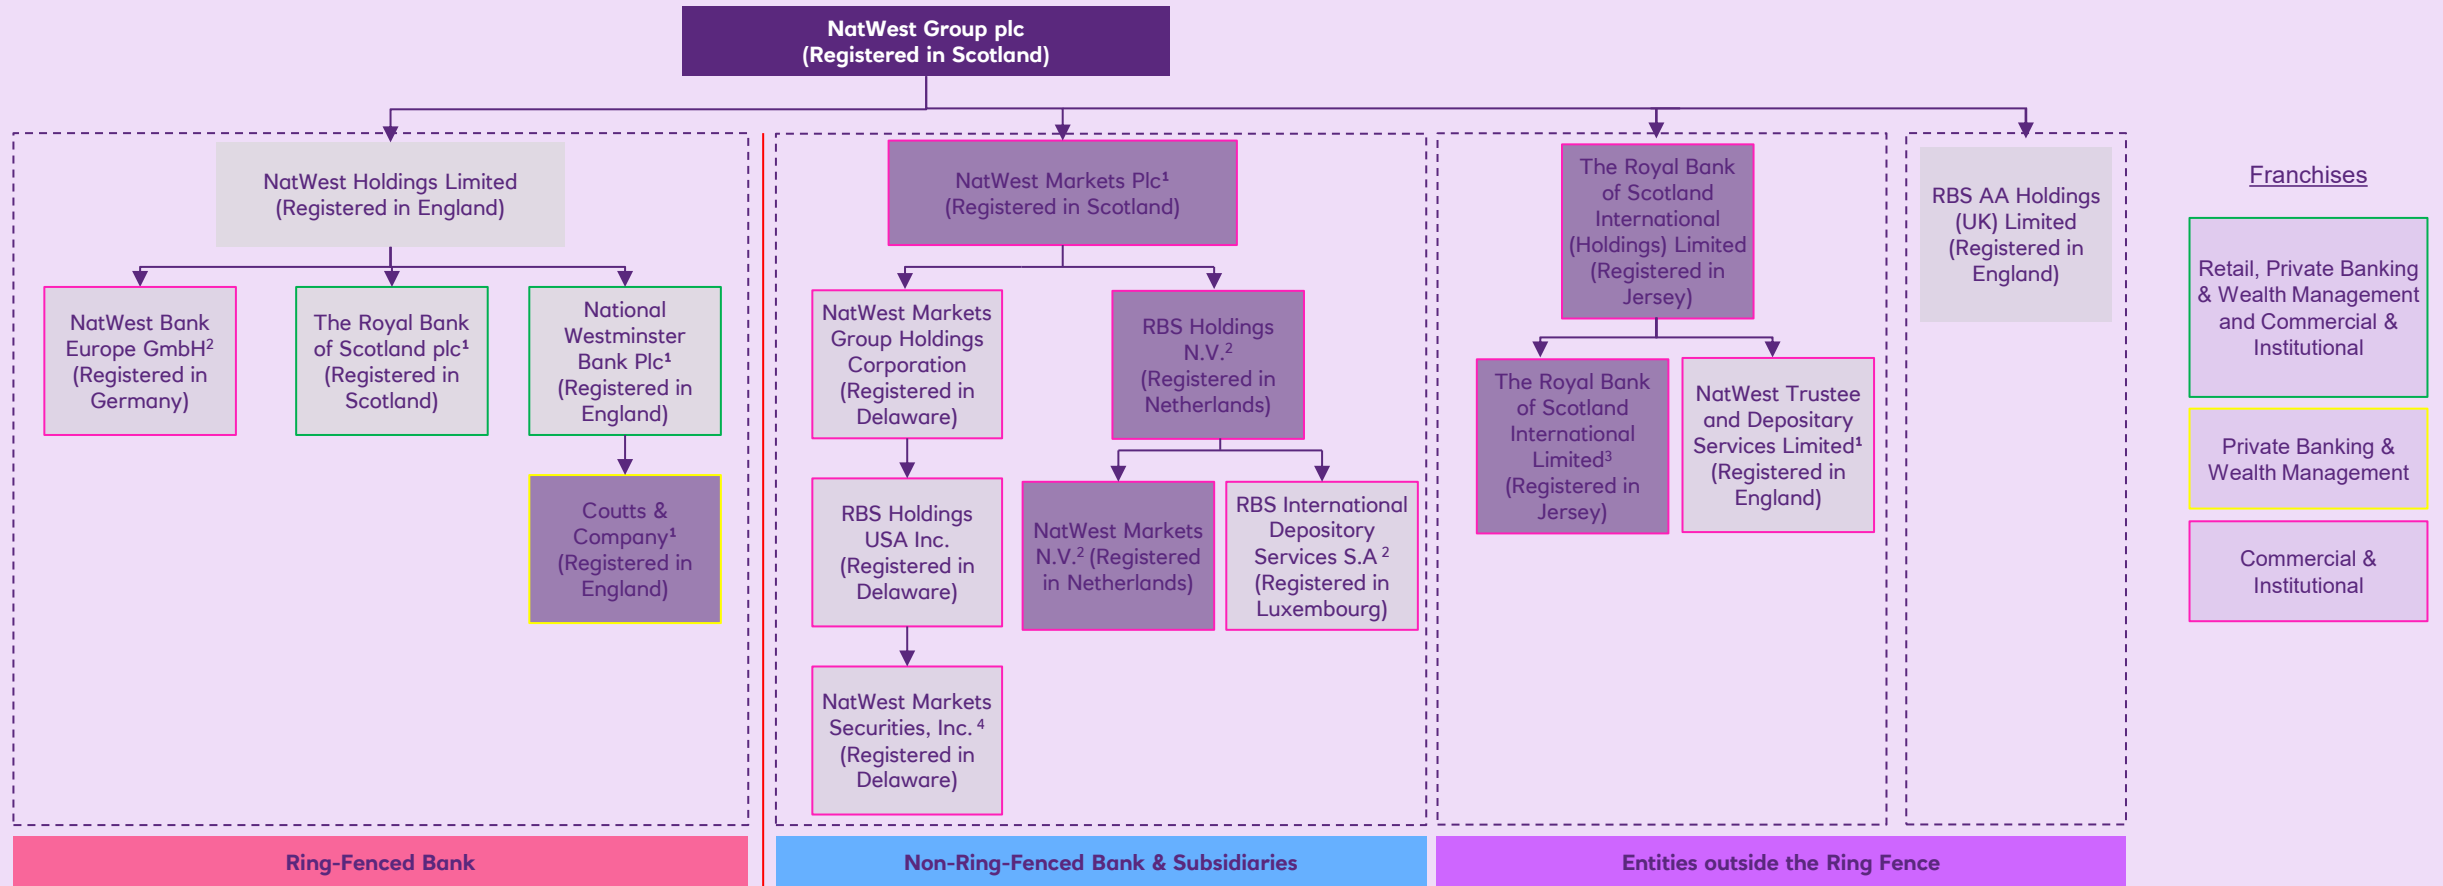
NatWest Group plc
(Registered in Scotland)

NatWest Holdings Limited
(Registered in England)

NatWest Bank Europe GmbH$^2$ (Registered in Germany)

The Royal Bank of Scotland plc$^1$ (Registered in Scotland)

National Westminster Bank Plc$^1$ (Registered in England)

Coutts & Company$^1$ (Registered in England)

NatWest Markets Plc$^1$
(Registered in Scotland)

NatWest Markets Group Holdings Corporation (Registered in Delaware)

RBS Holdings N.V.$^2$ (Registered in Netherlands)

RBS Holdings USA Inc. (Registered in Delaware)

NatWest Markets N.V.$^2$ (Registered in Netherlands)

RBS International Depository Services S.A $^2$ (Registered in Luxembourg)

NatWest Markets Securities, Inc. $^4$ (Registered in Delaware)

The Royal Bank of Scotland International (Holdings) Limited (Registered in Jersey)

The Royal Bank of Scotland International Limited$^3$ (Registered in Jersey)

NatWest Trustee and Depositary Services Limited$^1$ (Registered in England)

RBS AA Holdings (UK) Limited (Registered in England)

Franchises

Retail, Private Banking & Wealth Management and Commercial & Institutional

Private Banking & Wealth Management

Commercial & Institutional

Ring-Fenced Bank

Non-Ring-Fenced Bank & Subsidiaries

Entities outside the Ring Fence